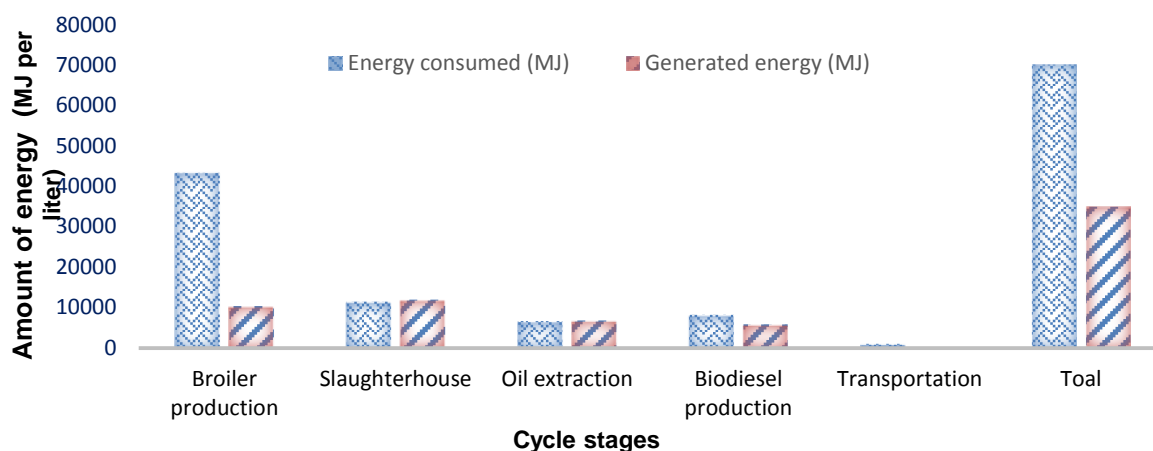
Amount of energy (MJ per liter)

80000
70000
60000
50000
40000
30000
20000
10000
0

Energy consumed (MJ)
Generated energy (MJ)

Broiler production
Slaughterhouse
Oil extraction
Biodiesel production
Transportation
Toal

Cycle stages